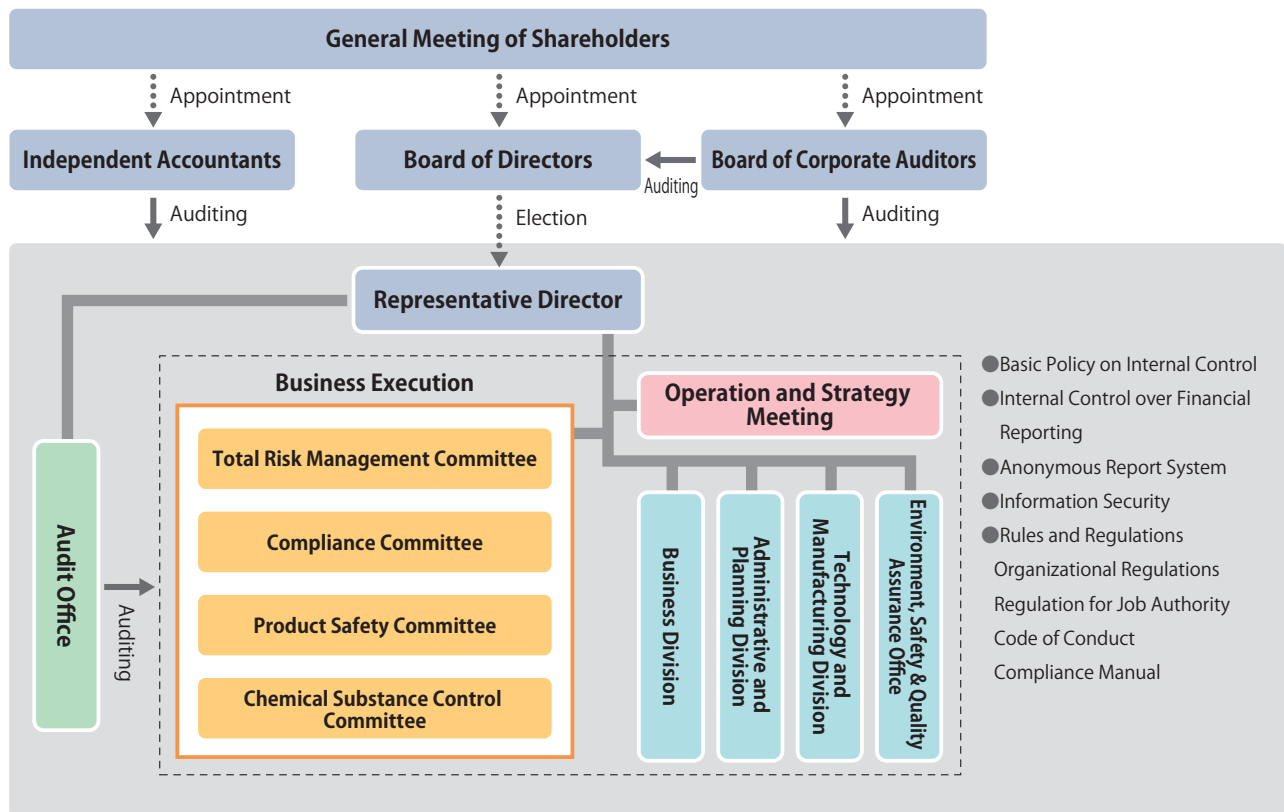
General Meeting of Shareholders

Appointment
Appointment
Appointment

Independent Accountants
Board of Directors
Board of Corporate Auditors
Auditing

Auditing
Election
Auditing

Representative Director

Business Execution

Operation and Strategy Meeting

Total Risk Management Committee
Compliance Committee
Product Safety Committee
Chemical Substance Control Committee

Audit Office
Auditing

Business Division
Administrative and Planning Division
Technology and Manufacturing Division
Environment, Safety & Quality Assurance Office

●Basic Policy on Internal Control
●Internal Control over Financial Reporting
●Anonymous Report System
●Information Security
●Rules and Regulations
Organizational Regulations
Regulation for Job Authority
Code of Conduct
Compliance Manual